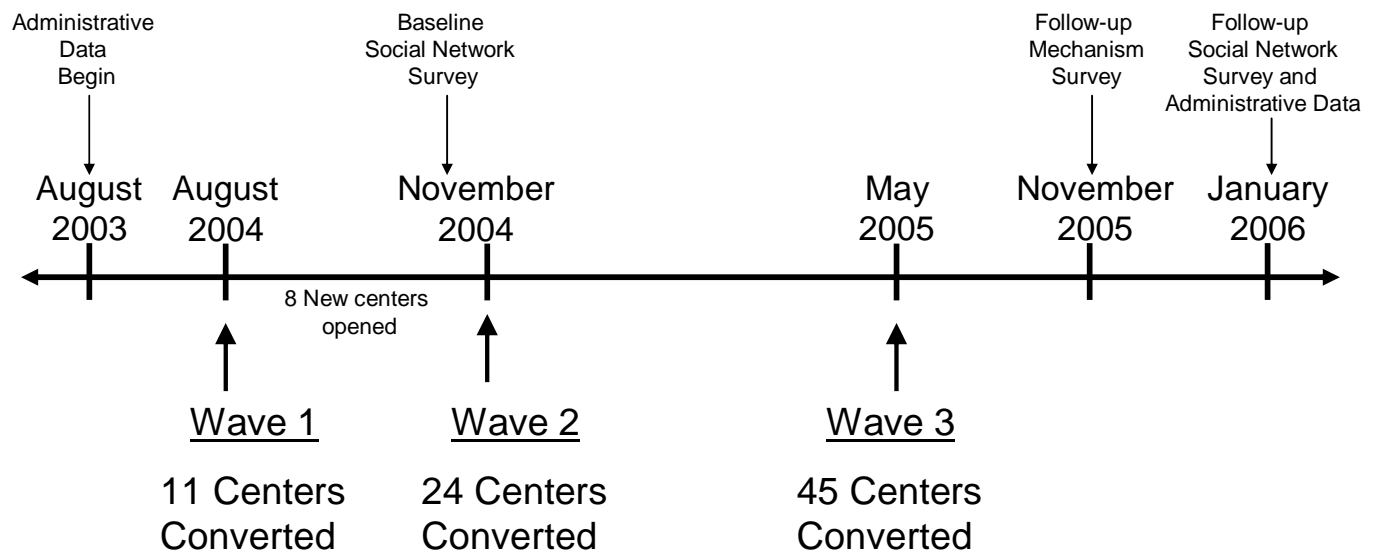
Administrative Data Begin

Baseline Social Network Survey

Follow-up Mechanism Survey

Follow-up Social Network Survey and Administrative Data

August 2003

August 2004

November 2004

May 2005

November 2005

January 2006

8 New centers opened

Wave 1

11 Centers Converted

Wave 2

24 Centers Converted

Wave 3

45 Centers Converted